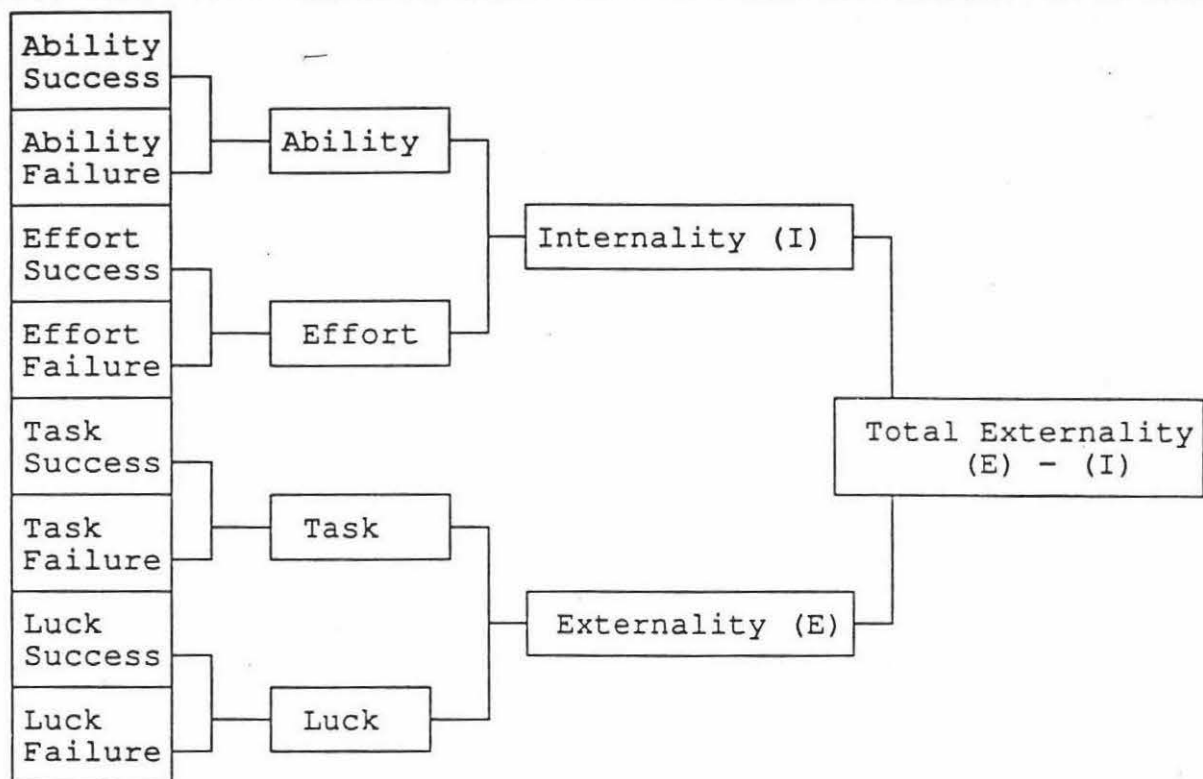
Ability Success

Ability Failure

Effort Success

Effort Failure

Task Success

Task Failure

Luck Success

Luck Failure

Ability

Effort

Task

Luck

Internality (I)

Externality (E)

Total Externality (E) - (I)